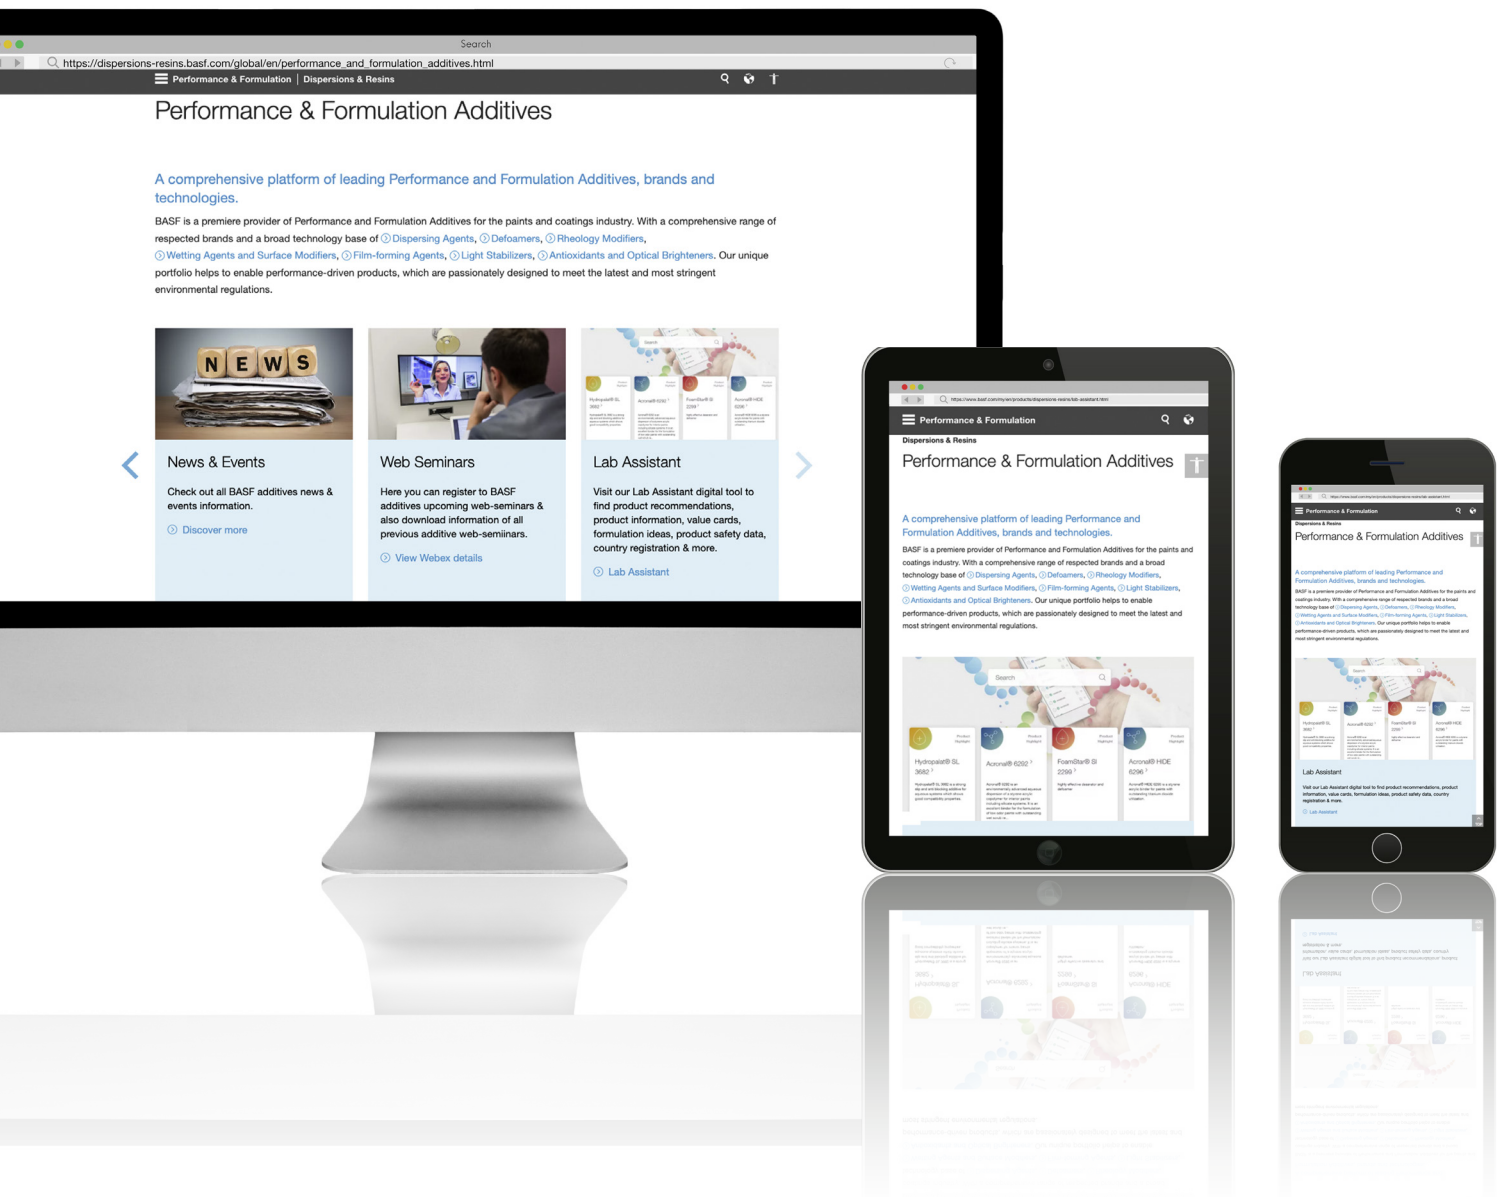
Search

https://dispersions-resins.basf.com/global/en/performance_and_formulation_additives.html

Performance & Formulation | Dispersions & Resins

Performance & Formulation Additives

A comprehensive platform of leading Performance and Formulation Additives, brands and technologies.

BASF is a premiere provider of Performance and Formulation Additives for the paints and coatings industry. With a comprehensive range of respected brands and a broad technology base of Dispersing Agents, Defoamers, Rheology Modifiers, Wetting Agents and Surface Modifiers, Film-forming Agents, Light Stabilizers, Antioxidants and Optical Brighteners. Our unique portfolio helps to enable performance-driven products, which are passionately designed to meet the latest and most stringent environmental regulations.

NEWS

News & Events

Check out all BASF additives news & events information.

Discover more

Web Seminars

Here you can register to BASF additives upcoming web-seminars & also download information of all previous additive web-seminars.

View Webex details

Lab Assistant

Visit our Lab Assistant digital tool to find product recommendations, product information, value cards, formulation ideas, product safety data, country registration & more.

Lab Assistant

https://www.basf.com/my/en/products/dispersions-resins/lab-assistant.html

Performance & Formulation

Dispersions & Resins

Performance & Formulation Additives

A comprehensive platform of leading Performance and Formulation Additives, brands and technologies.

BASF is a premiere provider of Performance and Formulation Additives for the paints and coatings industry. With a comprehensive range of respected brands and a broad technology base of Dispersing Agents, Defoamers, Rheology Modifiers, Wetting Agents and Surface Modifiers, Film-forming Agents, Light Stabilizers, Antioxidants and Optical Brighteners. Our unique portfolio helps to enable performance-driven products, which are passionately designed to meet the latest and most stringent environmental regulations.

Search

Hydropalat® SL 3682

Acronal® 6292

FoamStar® SI 2299

Acronal® HDE 6296

Performance & Formulation

Dispersions & Resins

Performance & Formulation Additives

A comprehensive platform of leading Performance and Formulation Additives, brands and technologies.

Lab Assistant

Visit our Lab Assistant digital tool to find product recommendations, product information, value cards, formulation ideas, product safety data, country registration & more.

Lab Assistant